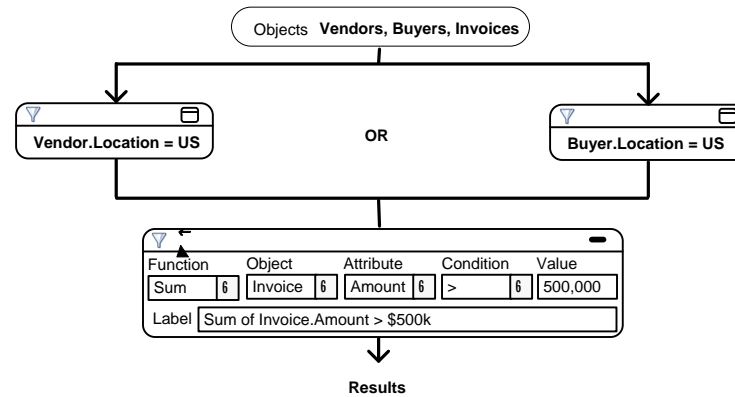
Objects **Vendors, Buyers, Invoices**

**Vendor.Location = US**

**OR**

**Buyer.Location = US**

| Function | Object | Attribute | Condition | Value |
|---|---|---|---|---|
| Sum 6 | Invoice 6 | Amount 6 | > 6 | 500,000 |

Label Sum of Invoice.Amount > $500k

**Results**